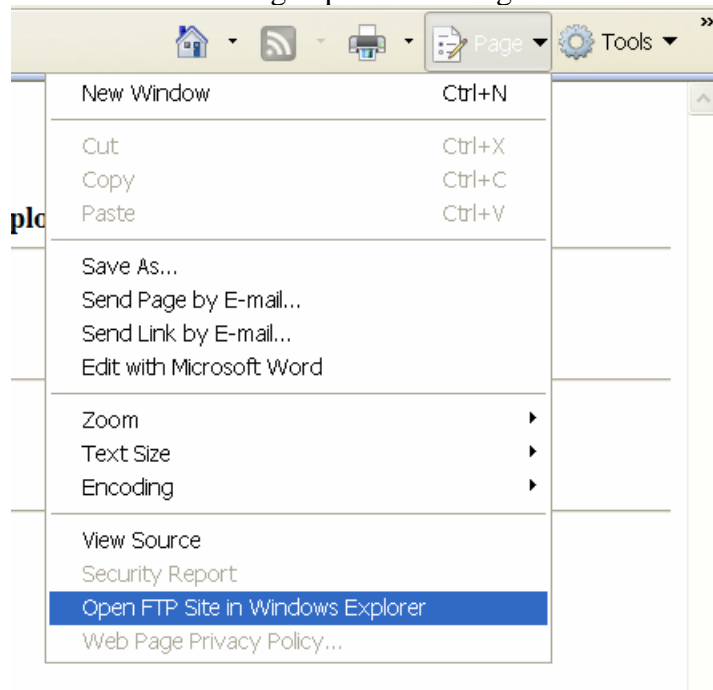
Page ▾ Tools ▾ »

New Window Ctrl+N

Cut Ctrl+X
Copy Ctrl+C
Paste Ctrl+V

Save As...
Send Page by E-mail...
Send Link by E-mail...
Edit with Microsoft Word

Zoom
Text Size
Encoding

View Source
Security Report
Open FTP Site in Windows Explorer
Web Page Privacy Policy...

plo